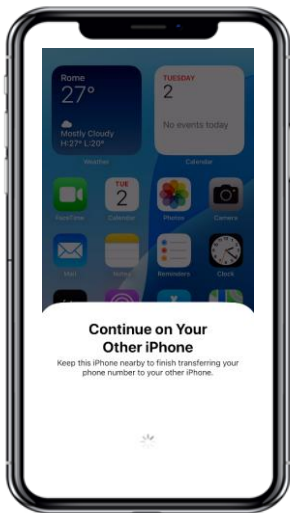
Rome
27°
Mostly Cloudy
H:27° L:20°
Weather

TUESDAY
2
No events today
Calendar

FaceTime
TUE
2
Calendar
Photos
Camera

Mail
Notes
Reminders
Clock

Continue on Your Other iPhone

Keep this iPhone nearby to finish transferring your phone number to your other iPhone.